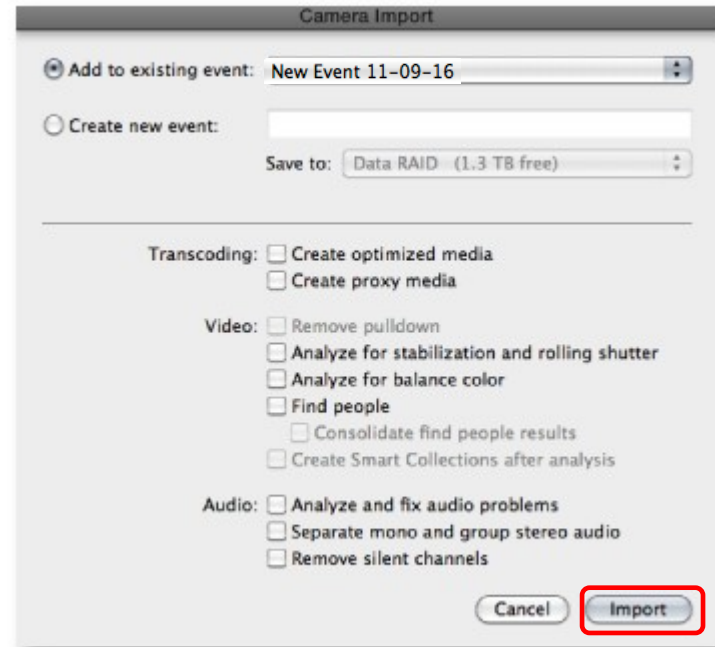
Camera Import

Add to existing event: New Event 11-09-16

Create new event:

Save to: Data RAID (1.3 TB free)

Transcoding: Create optimized media
Create proxy media

Video: Remove pulldown
Analyze for stabilization and rolling shutter
Analyze for balance color
Find people
Consolidate find people results
Create Smart Collections after analysis

Audio: Analyze and fix audio problems
Separate mono and group stereo audio
Remove silent channels

Cancel Import